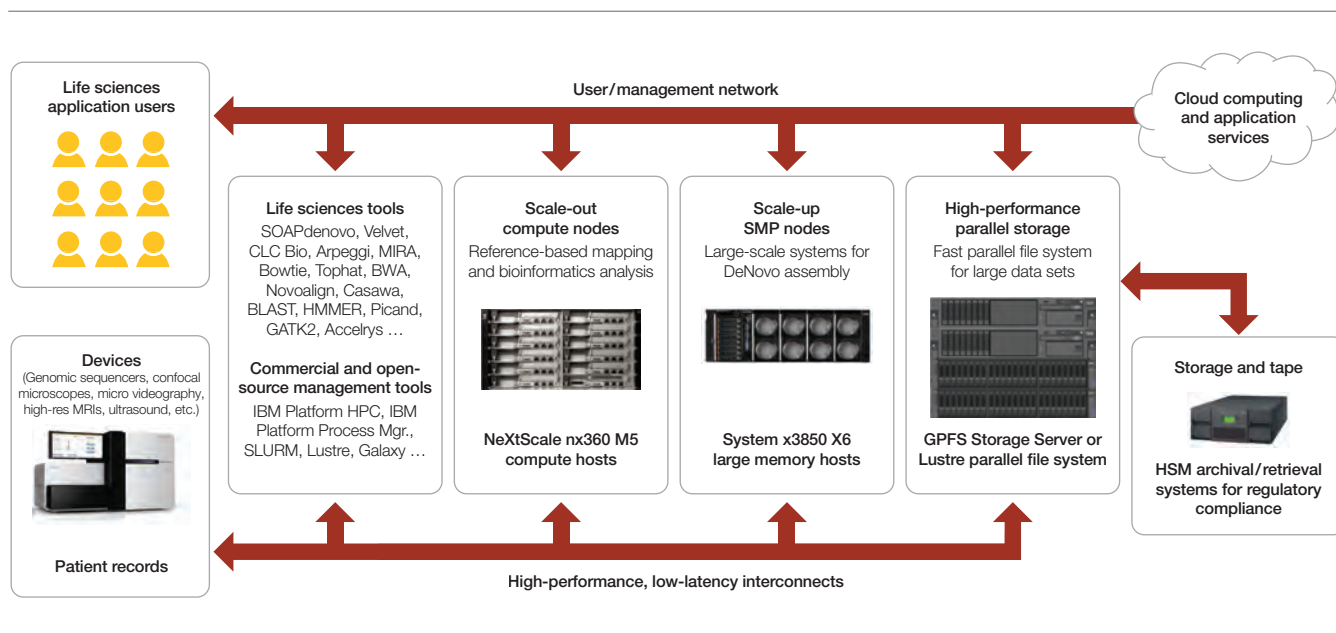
Life sciences application users

User/management network

Cloud computing and application services

Life sciences tools
SOAPdenovo, Velvet, CLC Bio, Arpeggi, MIRA, Bowtie, Tophat, BWA, Novoalign, Casawa, BLAST, HMMER, Picand, GATK2, Accelrys …

Commercial and open-source management tools
IBM Platform HPC, IBM Platform Process Mgr., SLURM, Lustre, Galaxy …

Scale-out compute nodes
Reference-based mapping and bioinformatics analysis

NeXtScale nx360 M5 compute hosts

Scale-up SMP nodes
Large-scale systems for DeNovo assembly

System x3850 X6 large memory hosts

High-performance parallel storage
Fast parallel file system for large data sets

GPFS Storage Server or Lustre parallel file system

Devices
(Genomic sequencers, confocal microscopes, micro videography, high-res MRIs, ultrasound, etc.)

Patient records

Storage and tape

HSM archival/retrieval systems for regulatory compliance

High-performance, low-latency interconnects